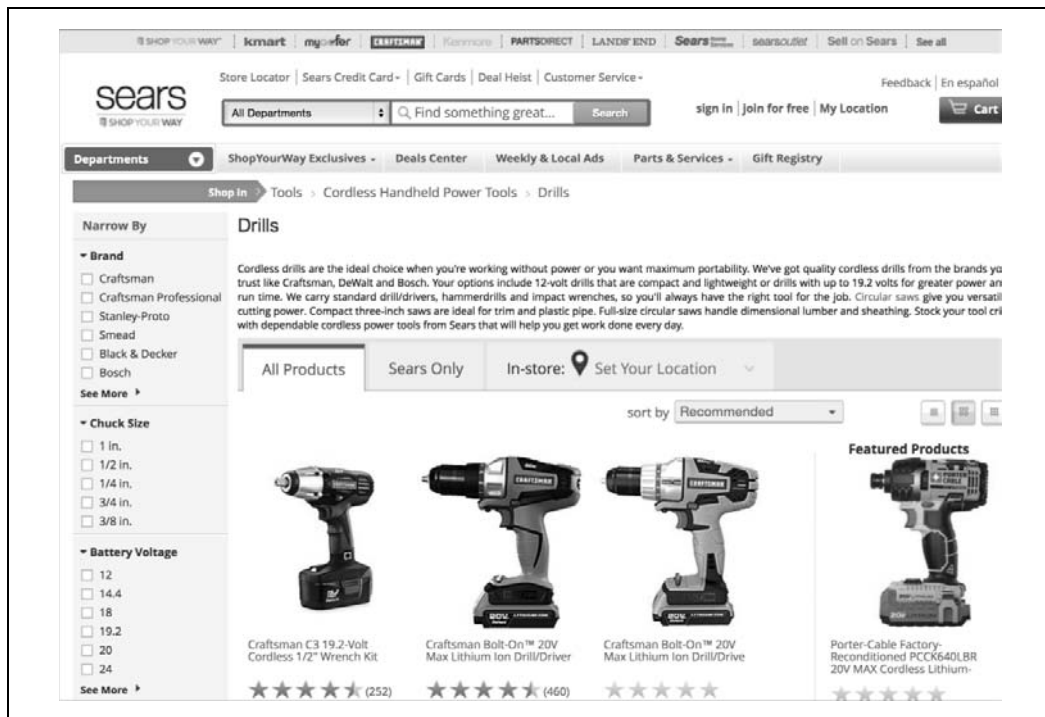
SHOP YOUR WAY | kmart | mygofer | CRAFTSMAN | Kenmore | PARTSDIRECT | LANDS' END | Sears Home Services | searsoutlet | Sell on Sears | See all

sears
SHOP YOUR WAY

Store Locator | Sears Credit Card | Gift Cards | Deal Heist | Customer Service

Feedback | En español

All Departments | Find something great... | Search

sign in | join for free | My Location

Cart

Departments | ShopYourWay Exclusives | Deals Center | Weekly & Local Ads | Parts & Services | Gift Registry

Shop In > Tools > Cordless Handheld Power Tools > Drills

Narrow By

Brand
Craftsman
Craftsman Professional
Stanley-Proto
Smead
Black & Decker
Bosch
See More

Chuck Size
1 in.
1/2 in.
1/4 in.
3/4 in.
3/8 in.

Battery Voltage
12
14.4
18
19.2
20
24
See More

Drills

Cordless drills are the ideal choice when you're working without power or you want maximum portability. We've got quality cordless drills from the brands yo trust like Craftsman, DeWalt and Bosch. Your options include 12-volt drills that are compact and lightweight or drills with up to 19.2 volts for greater power an run time. We carry standard drill/drivers, hammerdrills and impact wrenches, so you'll always have the right tool for the job. Circular saws give you versati cutting power. Compact three-inch saws are ideal for trim and plastic pipe. Full-size circular saws handle dimensional lumber and sheathing. Stock your tool cri with dependable cordless power tools from Sears that will help you get work done every day.

All Products | Sears Only | In-store: Set Your Location

sort by Recommended

Featured Products

Craftsman C3 19.2-Volt Cordless 1/2" Wrench Kit
(252)

Craftsman Bolt-On™ 20V Max Lithium Ion Drill/Driver
(460)

Craftsman Bolt-On™ 20V Max Lithium Ion Drill/Drive

Porter-Cable Factory-Reconditioned PCCK640LBR 20V MAX Cordless Lithium-